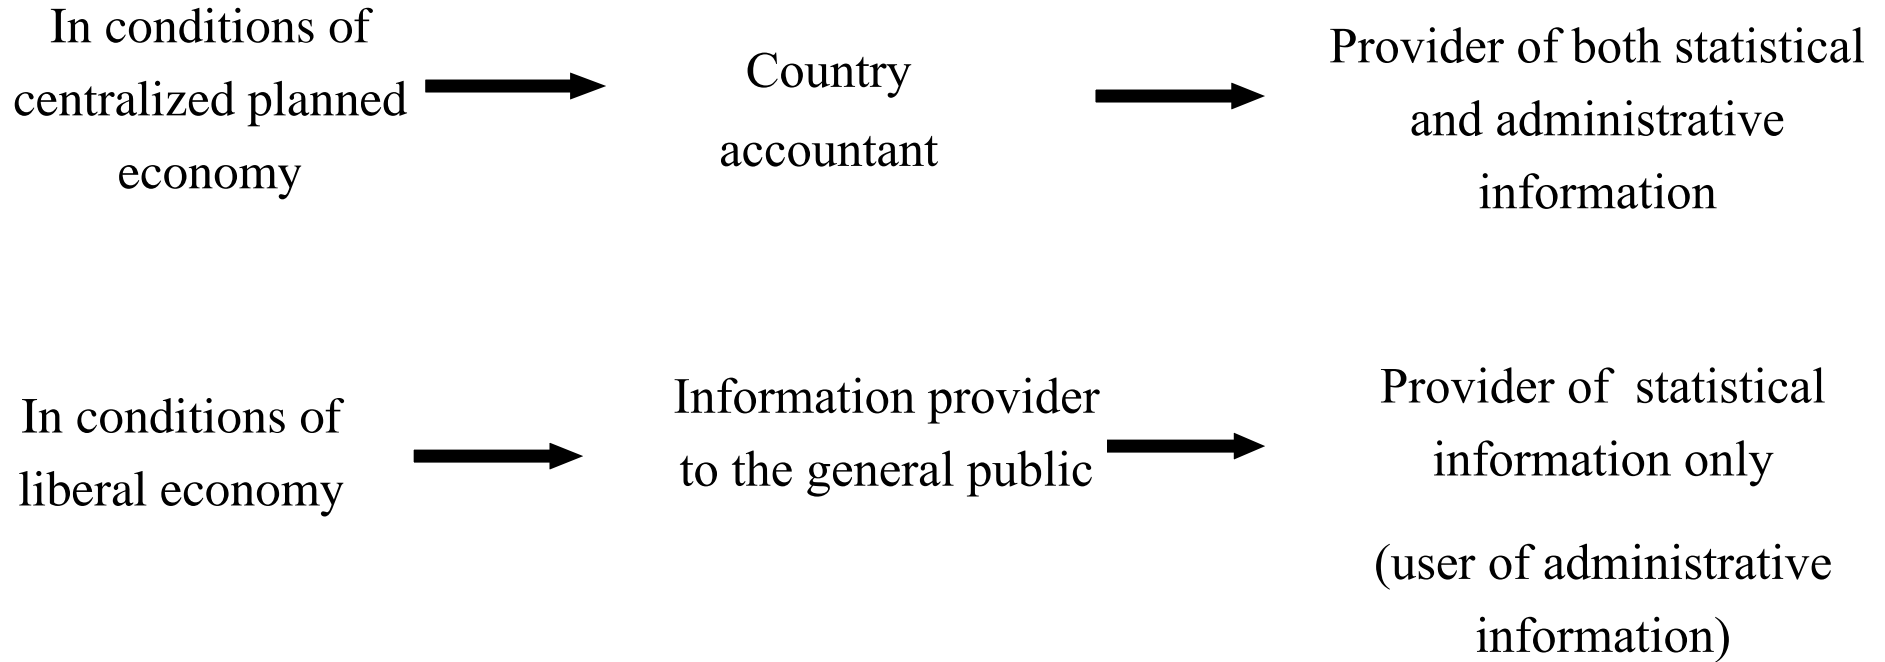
In conditions of centralized planned economy

Country accountant

Provider of both statistical and administrative information

In conditions of liberal economy

Information provider to the general public

Provider of statistical information only

(user of administrative information)